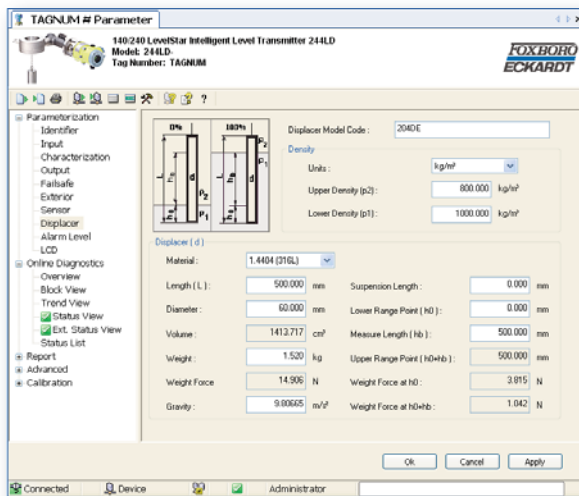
TAGNUM # Parameter

140/240 LevelStar Intelligent Level Transmitter 244LD
Model: 244LD-
Tag Number: TAGNUM

FOXBORO
ECKARDT

?

Parameterization
Identifier
Input
Characterization
Output
Failsafe
Exterior
Sensor
Displacer
Alarm Level
LCD
Online Diagnostics
Overview
Block View
Trend View
Status View
Ext. Status View
Status List
Report
Advanced
Calibration

0%
100%
$\rho_2$
$\rho_1$
d
$\rho_2$
$\rho_1$

Displacer Model Code : 204DE

Density
Units : kg/m³
Upper Density (p2) : 800.000 kg/m³
Lower Density (p1) : 1000.000 kg/m³

Displacer ( d )
Material : 1.4404 (316L)
Length ( L ) : 500.000 mm
Diameter : 60.000 mm
Volume : 1413.717 cm³
Weight : 1.520 kg
Weight Force 14.906 N
Gravity : 9.80665 m/s²

Suspension Length : 0.000 mm
Lower Range Point ( h0 ) : 0.000 mm
Measure Length ( hb ) : 500.000 mm
Upper Range Point ( h0+hb ) : 500.000 mm
Weight Force at h0 : 3.815 N
Weight Force at h0+hb : 1.042 N

Ok
Cancel
Apply

Connected
Device
Administrator